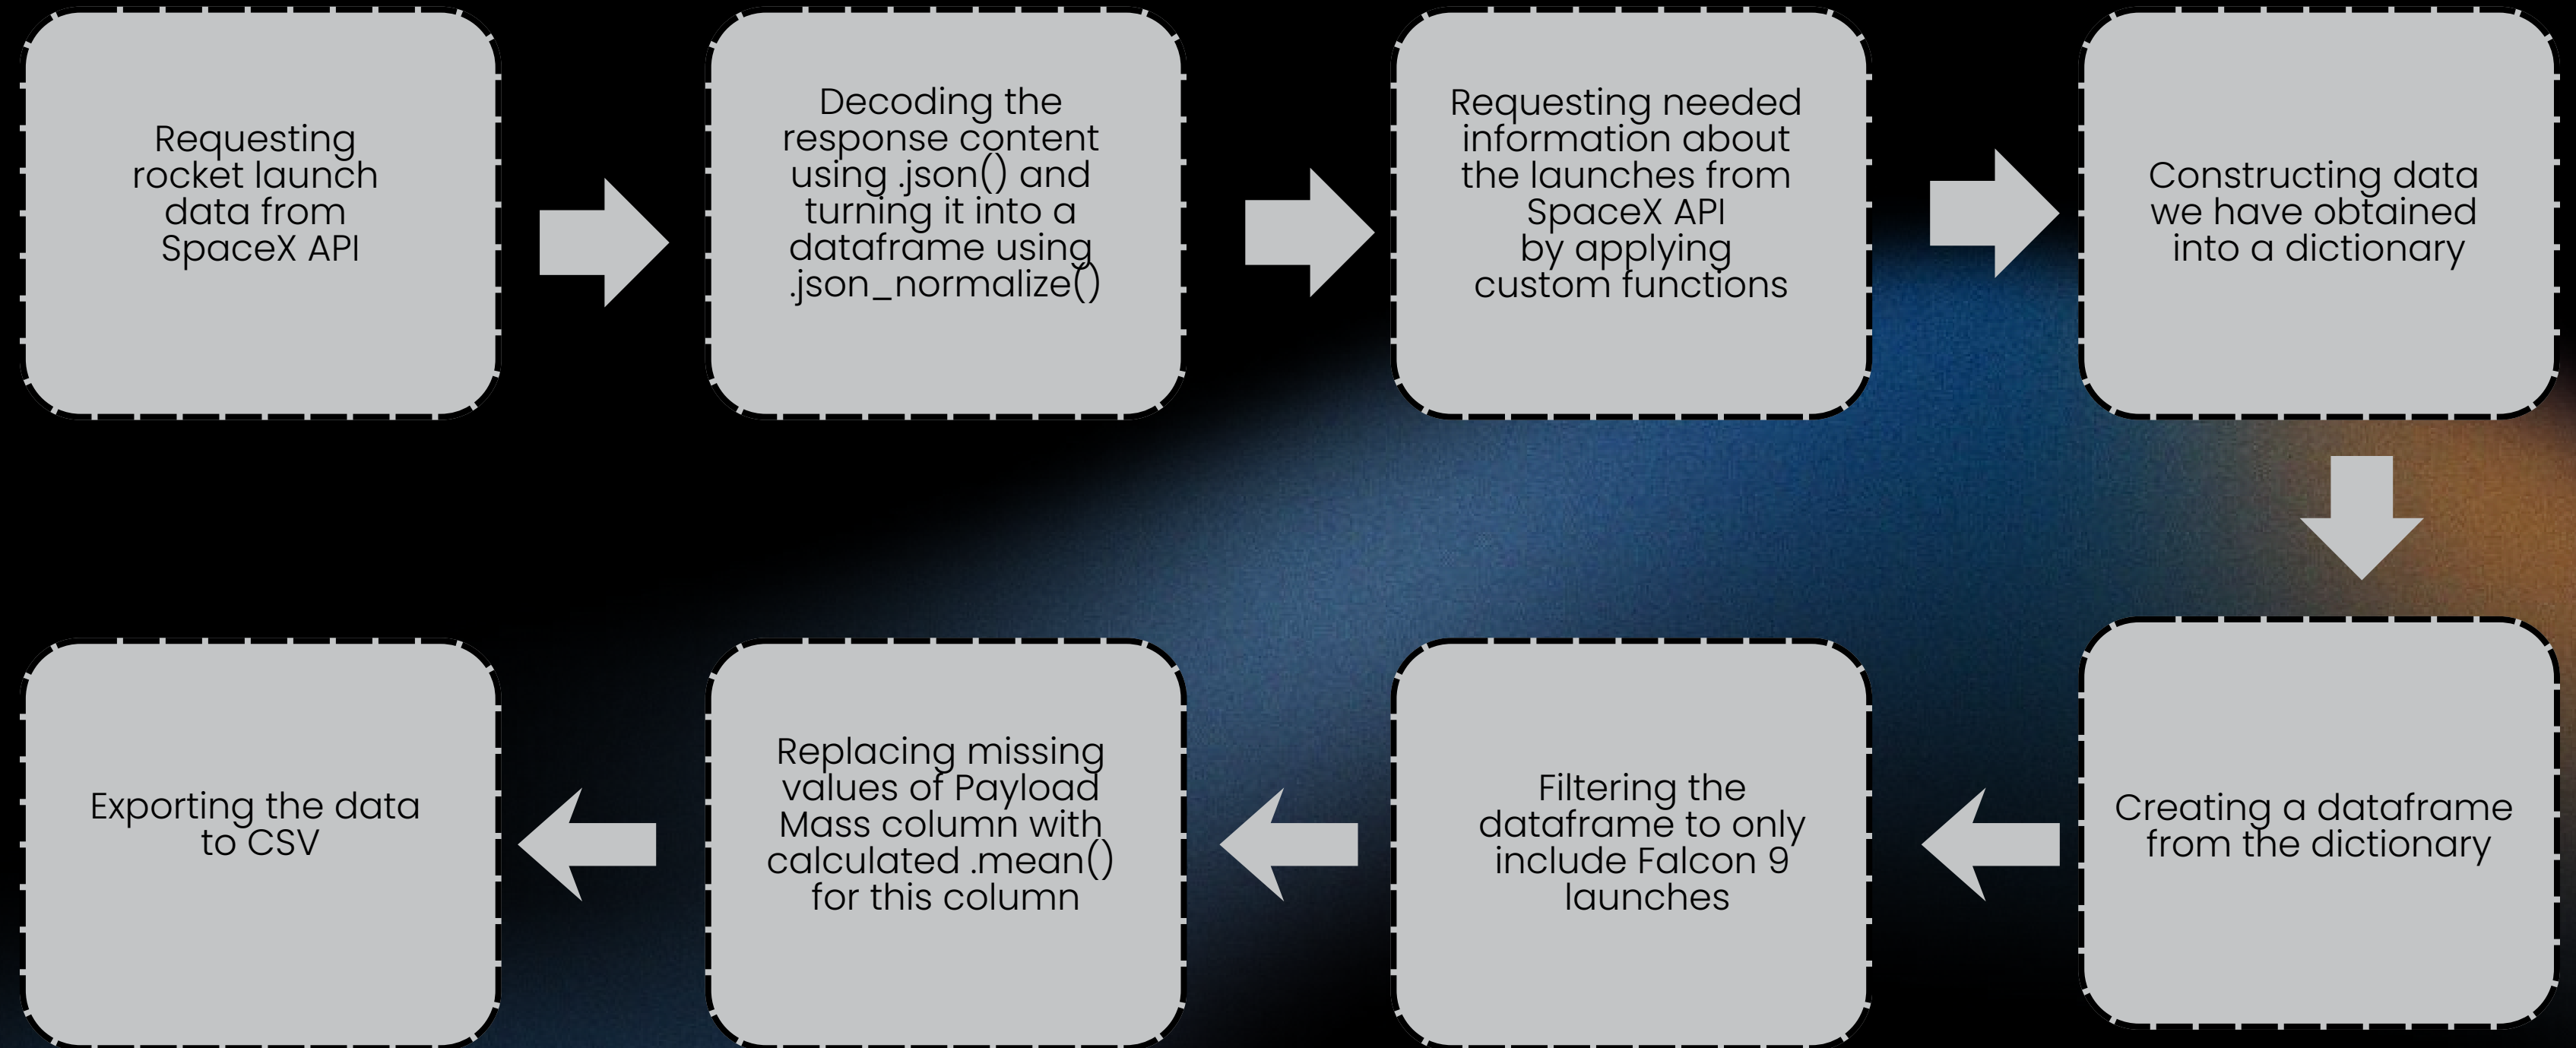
Requesting rocket launch data from SpaceX API

Decoding the response content using .json() and turning it into a dataframe using .json_normalize()

Requesting needed information about the launches from SpaceX API by applying custom functions

Constructing data we have obtained into a dictionary

Creating a dataframe from the dictionary

Filtering the dataframe to only include Falcon 9 launches

Replacing missing values of Payload Mass column with calculated .mean() for this column

Exporting the data to CSV